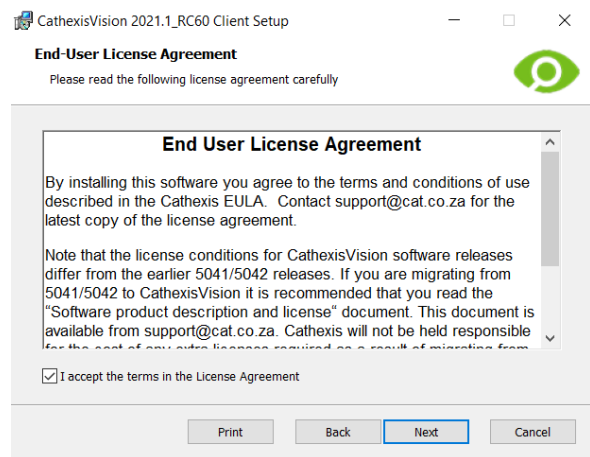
CathexisVision 2021.1_RC60 Client Setup

End-User License Agreement

Please read the following license agreement carefully

End User License Agreement

By installing this software you agree to the terms and conditions of use described in the Cathexis EULA. Contact support@cat.co.za for the latest copy of the license agreement.

Note that the license conditions for CathexisVision software releases differ from the earlier 5041/5042 releases. If you are migrating from 5041/5042 to CathexisVision it is recommended that you read the “Software product description and license” document. This document is available from support@cat.co.za. Cathexis will not be held responsible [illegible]

I accept the terms in the License Agreement

Print

Back

Next

Cancel